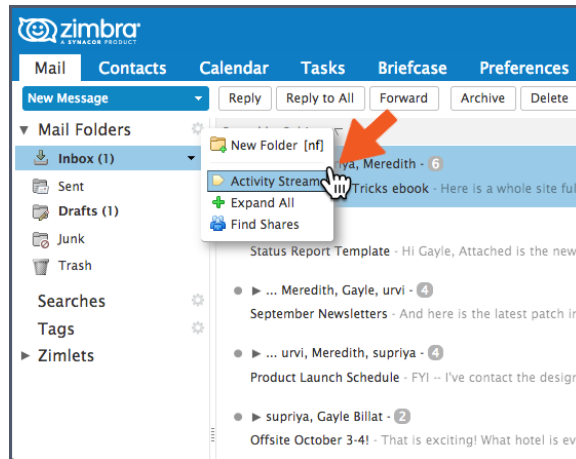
zimbra
A SYNACOR PRODUCT

Mail
Contacts
Calendar
Tasks
Briefcase
Preferences

New Message
Reply
Reply to All
Forward
Archive
Delete

Mail Folders
Inbox (1)
Sent
Drafts (1)
Junk
Trash
Searches
Tags
Zimlets

New Folder [nf]
Activity Stream
Expand All
Find Shares

iya, Meredith - 6
Tricks ebook - Here is a whole site ful

Status Report Template - Hi Gayle, Attached is the new

... Meredith, Gayle, urvi - 4
September Newsletters - And here is the latest patch ir

... urvi, Meredith, supriya - 4
Product Launch Schedule - FYI -- I've contact the design

supriya, Gayle Billat - 2
Offsite October 3-4! - That is exciting! What hotel is are